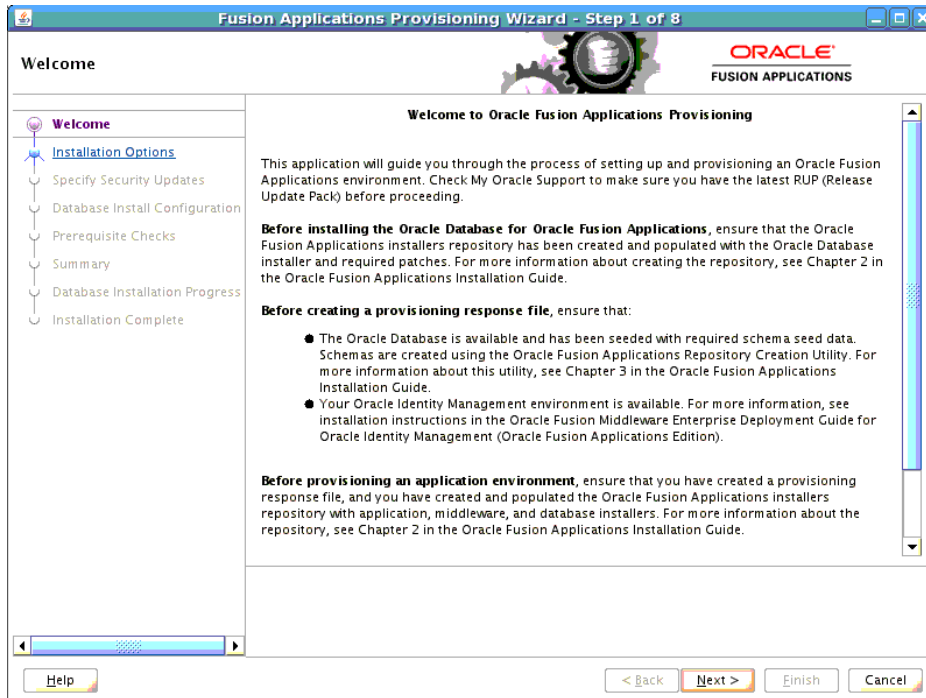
Fusion Applications Provisioning Wizard - Step 1 of 8

Welcome

ORACLE
FUSION APPLICATIONS

Welcome
Installation Options
Specify Security Updates
Database Install Configuration
Prerequisite Checks
Summary
Database Installation Progress
Installation Complete

Welcome to Oracle Fusion Applications Provisioning

This application will guide you through the process of setting up and provisioning an Oracle Fusion Applications environment. Check My Oracle Support to make sure you have the latest RUP (Release Update Pack) before proceeding.

**Before installing the Oracle Database for Oracle Fusion Applications**, ensure that the Oracle Fusion Applications installers repository has been created and populated with the Oracle Database installer and required patches. For more information about creating the repository, see Chapter 2 in the Oracle Fusion Applications Installation Guide.

**Before creating a provisioning response file**, ensure that:

- The Oracle Database is available and has been seeded with required schema seed data. Schemas are created using the Oracle Fusion Applications Repository Creation Utility. For more information about this utility, see Chapter 3 in the Oracle Fusion Applications Installation Guide.
- Your Oracle Identity Management environment is available. For more information, see installation instructions in the Oracle Fusion Middleware Enterprise Deployment Guide for Oracle Identity Management (Oracle Fusion Applications Edition).

**Before provisioning an application environment**, ensure that you have created a provisioning response file, and you have created and populated the Oracle Fusion Applications installers repository with application, middleware, and database installers. For more information about the repository, see Chapter 2 in the Oracle Fusion Applications Installation Guide.

Help

< Back
Next >
Finish
Cancel